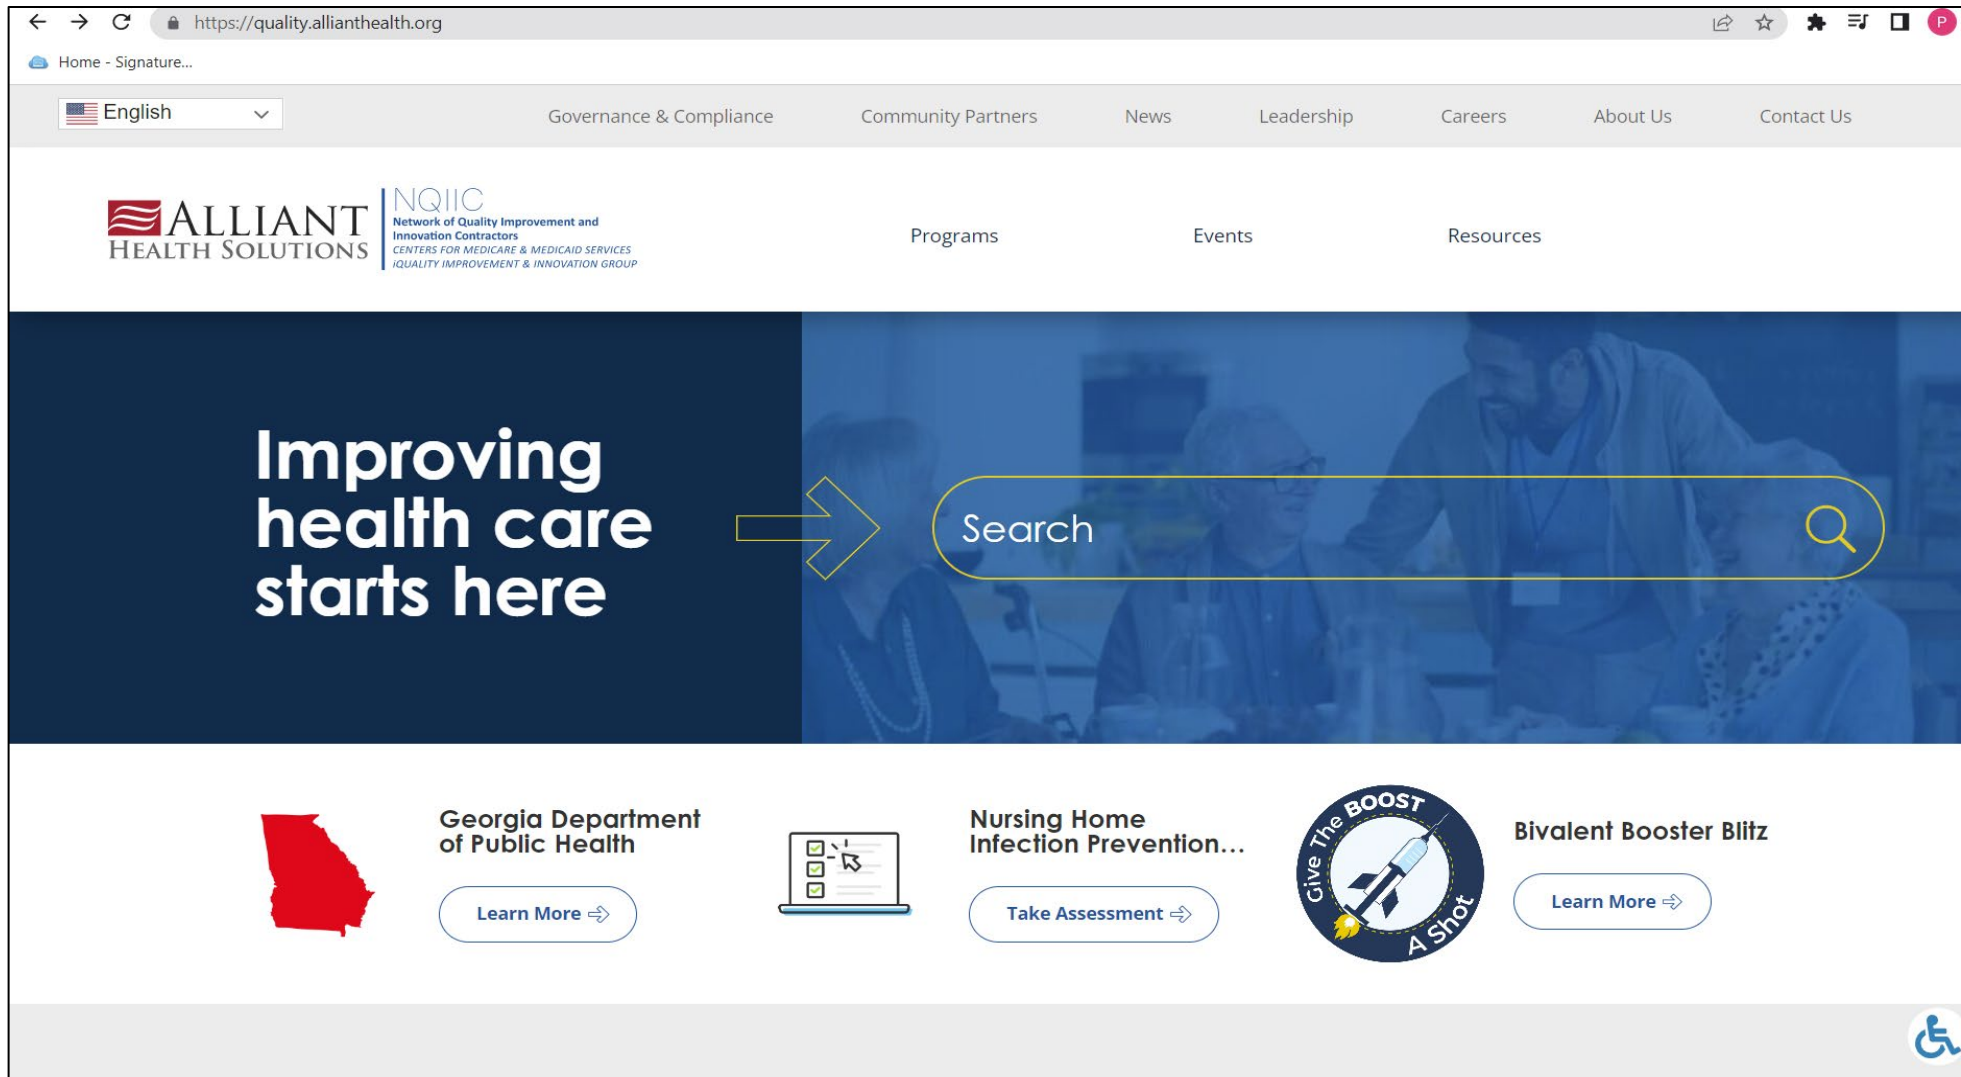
https://quality.allianthealth.org

P

Home - Signature...

English

Governance & Compliance Community Partners News Leadership Careers About Us Contact Us

ALLIANT HEALTH SOLUTIONS

NQIIC
Network of Quality Improvement and Innovation Contractors
CENTERS FOR MEDICARE & MEDICAID SERVICES
IQUALITY IMPROVEMENT & INNOVATION GROUP

Programs Events Resources

Improving health care starts here

Search

Georgia Department of Public Health

Learn More

Nursing Home Infection Prevention...

Take Assessment

Give The BOOST A Shot

Bivalent Booster Blitz

Learn More